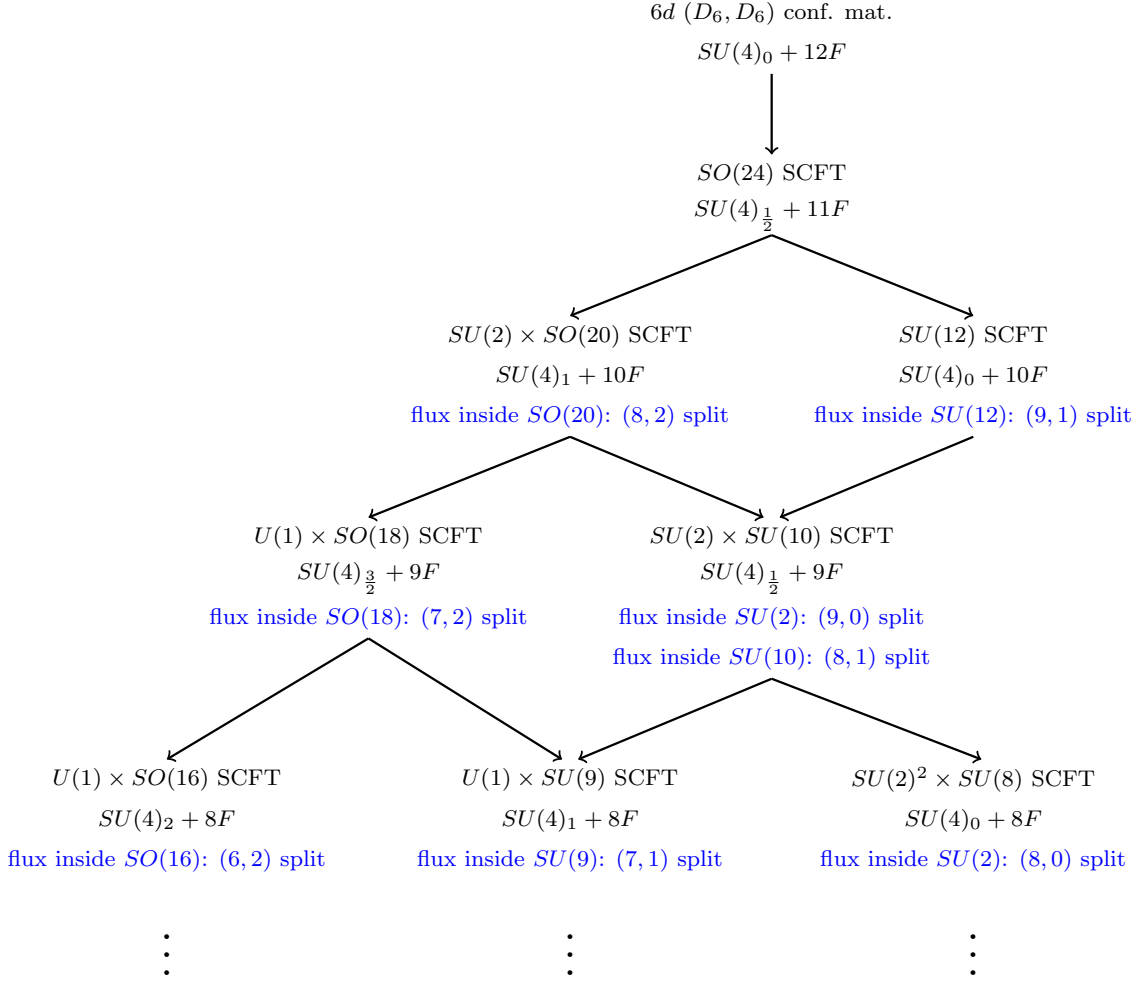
$6d$ $(D_6, D_6)$ conf. mat.
$SU(4)_0 + 12F$

$SO(24)$ SCFT
$SU(4)_{\frac{1}{2}} + 11F$

$SU(2) \times SO(20)$ SCFT
$SU(4)_1 + 10F$
flux inside $SO(20)$: $(8,2)$ split

$SU(12)$ SCFT
$SU(4)_0 + 10F$
flux inside $SU(12)$: $(9,1)$ split

$U(1) \times SO(18)$ SCFT
$SU(4)_{\frac{3}{2}} + 9F$
flux inside $SO(18)$: $(7,2)$ split

$SU(2) \times SU(10)$ SCFT
$SU(4)_{\frac{1}{2}} + 9F$
flux inside $SU(2)$: $(9,0)$ split
flux inside $SU(10)$: $(8,1)$ split

$U(1) \times SO(16)$ SCFT
$SU(4)_2 + 8F$
flux inside $SO(16)$: $(6,2)$ split

$U(1) \times SU(9)$ SCFT
$SU(4)_1 + 8F$
flux inside $SU(9)$: $(7,1)$ split

$SU(2)^2 \times SU(8)$ SCFT
$SU(4)_0 + 8F$
flux inside $SU(2)$: $(8,0)$ split

$\vdots$ $\vdots$ $\vdots$